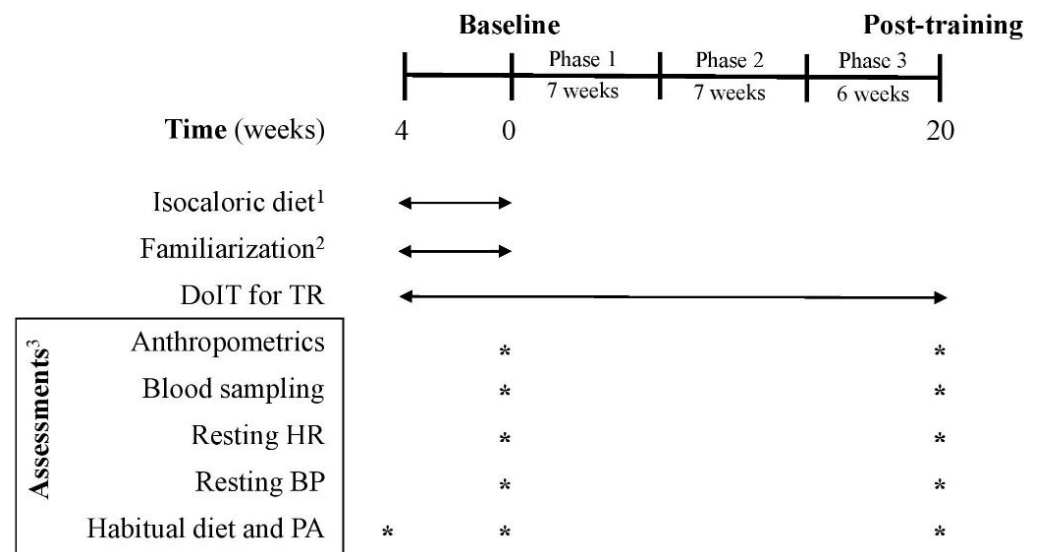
Baseline

Post-training

Phase 1 7 weeks

Phase 2 7 weeks

Phase 3 6 weeks

Time (weeks) 4 0 20

Isocaloric diet$^1$

Familiarization$^2$

DoIT for TR

Assessments$^3$

Anthropometrics * *

Blood sampling * *

Resting HR * *

Resting BP * *

Habitual diet and PA * * *